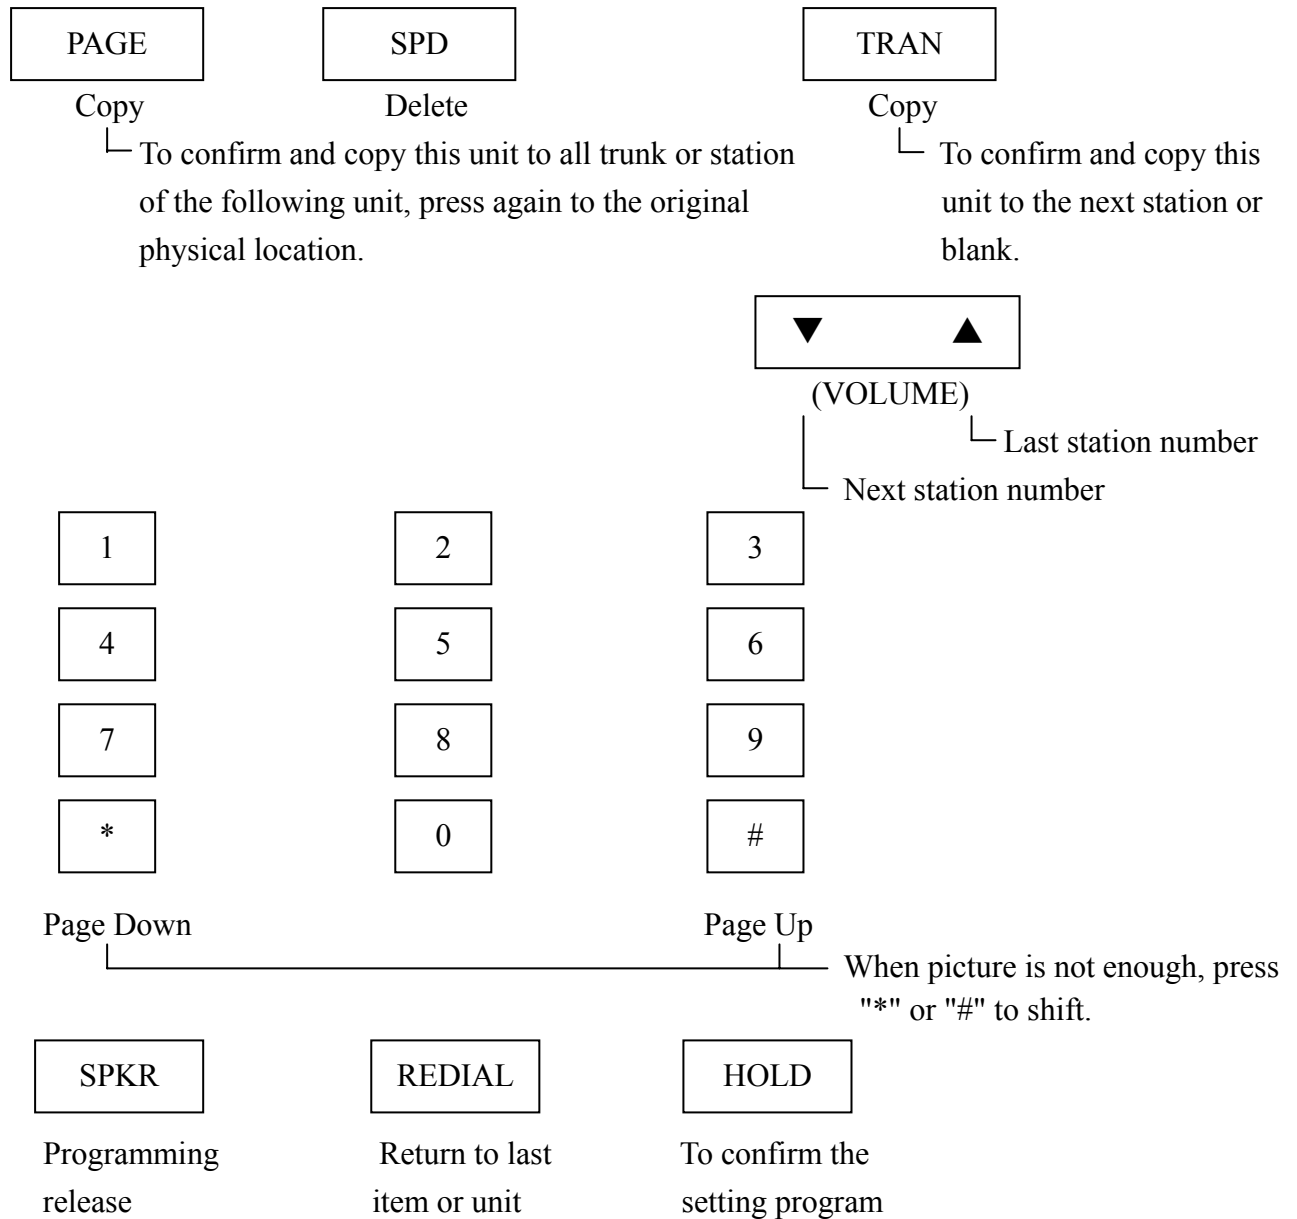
PAGE

Copy

To confirm and copy this unit to all trunk or station of the following unit, press again to the original physical location.

SPD

Delete

TRAN

Copy

To confirm and copy this unit to the next station or blank.

▼ ▲

(VOLUME)

Last station number

Next station number

| 1 | 2 | 3 |
|---|---|---|
| 4 | 5 | 6 |
| 7 | 8 | 9 |
| * | 0 | # |

Page Down

Page Up

When picture is not enough, press "*" or "#" to shift.

SPKR

Programming release

REDIAL

Return to last item or unit

HOLD

To confirm the setting program